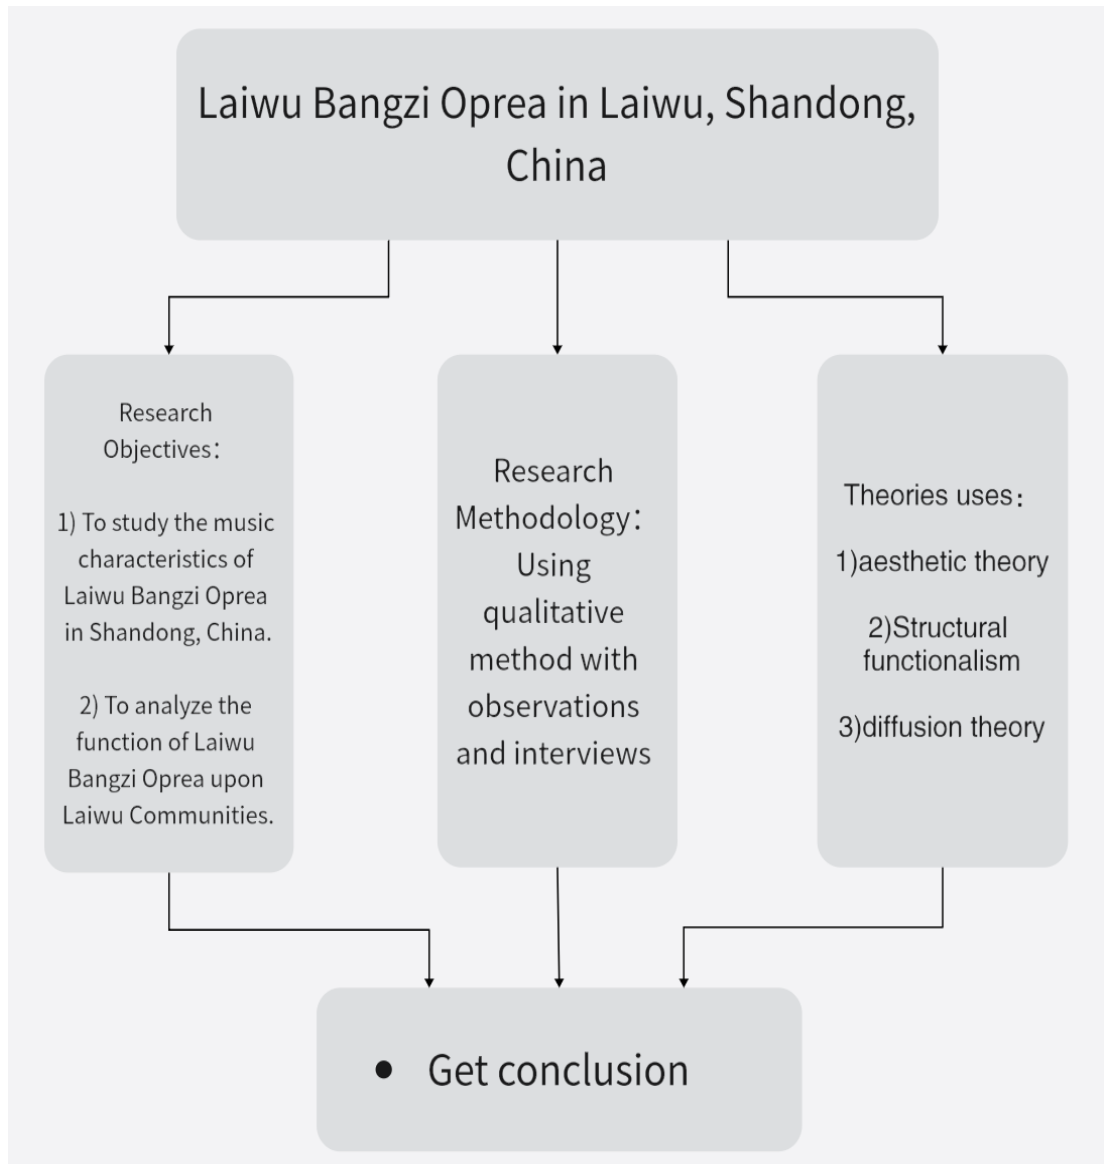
Laiwu Bangzi Oprea in Laiwu, Shandong, China

Research Objectives：

1) To study the music characteristics of Laiwu Bangzi Oprea in Shandong, China.

2) To analyze the function of Laiwu Bangzi Oprea upon Laiwu Communities.

Research Methodology：Using qualitative method with observations and interviews

Theories uses：

1)aesthetic theory

2)Structural functionalism

3)diffusion theory

• Get conclusion